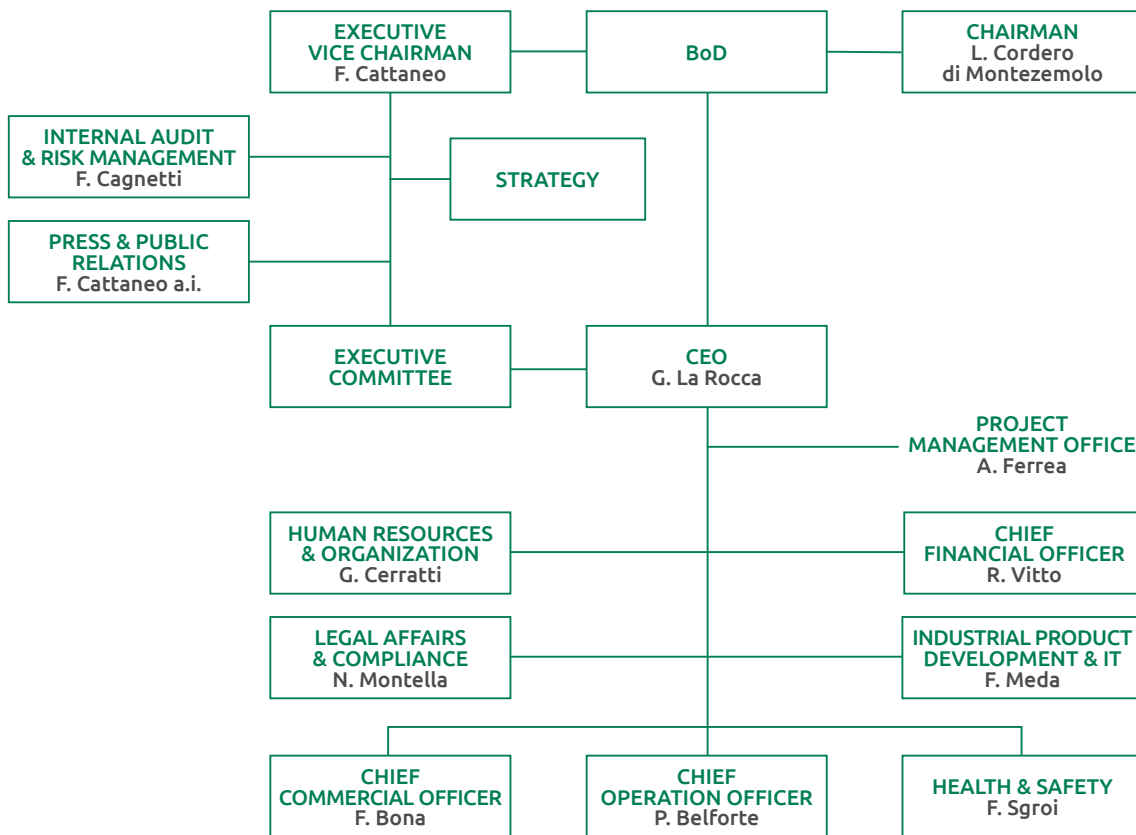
EXECUTIVE VICE CHAIRMAN
F. Cattaneo

BoD

CHAIRMAN
L. Cordero di Montezemolo

INTERNAL AUDIT & RISK MANAGEMENT
F. Cagnetti

STRATEGY

PRESS & PUBLIC RELATIONS
F. Cattaneo a.i.

EXECUTIVE COMMITTEE

CEO
G. La Rocca

PROJECT MANAGEMENT OFFICE
A. Ferrea

HUMAN RESOURCES & ORGANIZATION
G. Cerratti

CHIEF FINANCIAL OFFICER
R. Vitto

LEGAL AFFAIRS & COMPLIANCE
N. Montella

INDUSTRIAL PRODUCT DEVELOPMENT & IT
F. Meda

CHIEF COMMERCIAL OFFICER
F. Bona

CHIEF OPERATION OFFICER
P. Belforte

HEALTH & SAFETY
F. Sgroi